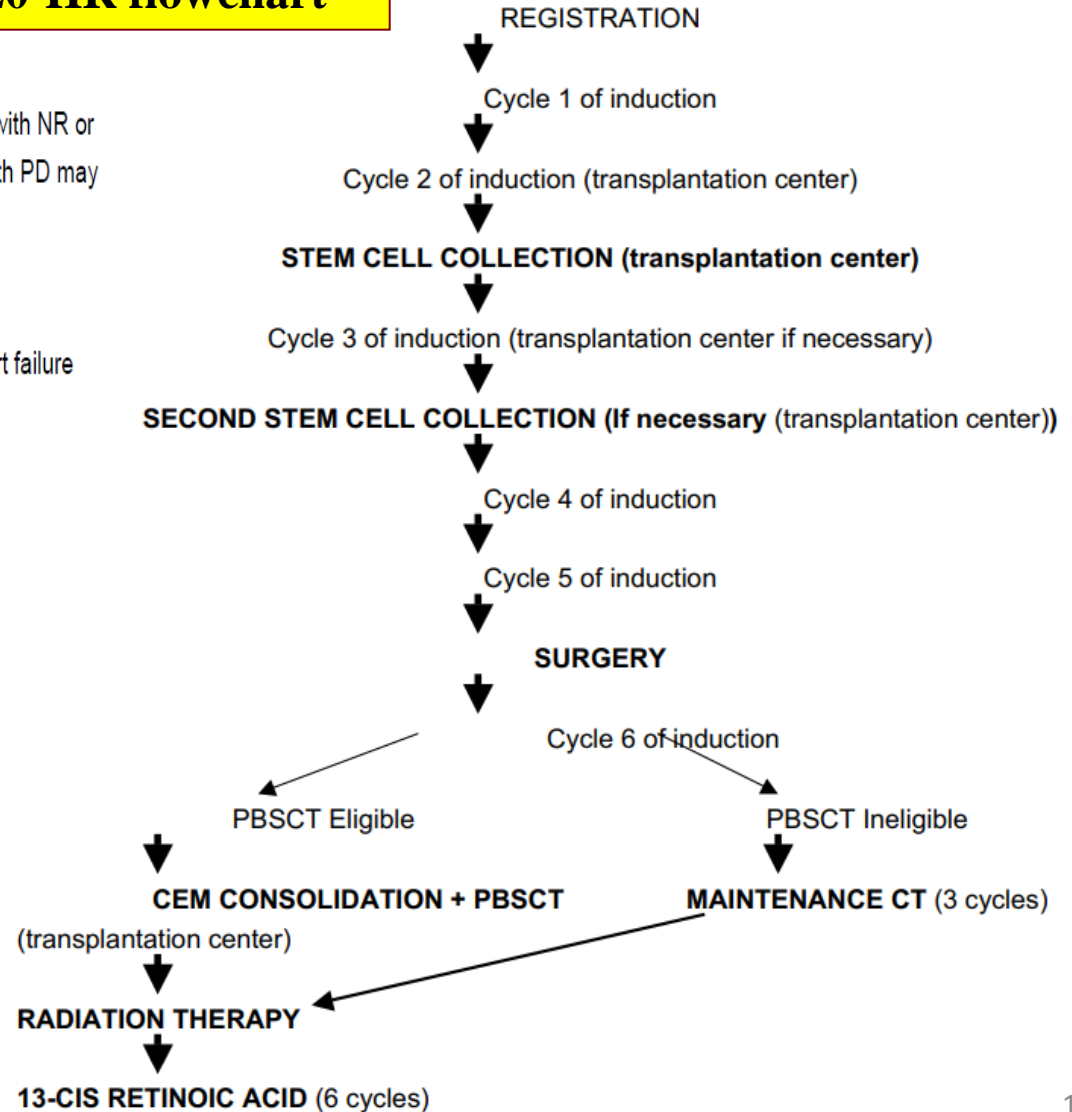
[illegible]o HR flowchart

REGISTRATION

Cycle 1 of induction

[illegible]vith NR or

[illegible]th PD may

Cycle 2 of induction (transplantation center)

STEM CELL COLLECTION (transplantation center)

Cycle 3 of induction (transplantation center if necessary)

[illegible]t failure

SECOND STEM CELL COLLECTION (If necessary (transplantation center))

Cycle 4 of induction

Cycle 5 of induction

SURGERY

Cycle 6 of induction

PBSCT Eligible

PBSCT Ineligible

CEM CONSOLIDATION + PBSCT

(transplantation center)

MAINTENANCE CT (3 cycles)

RADIATION THERAPY

13-CIS RETINOIC ACID (6 cycles)

1